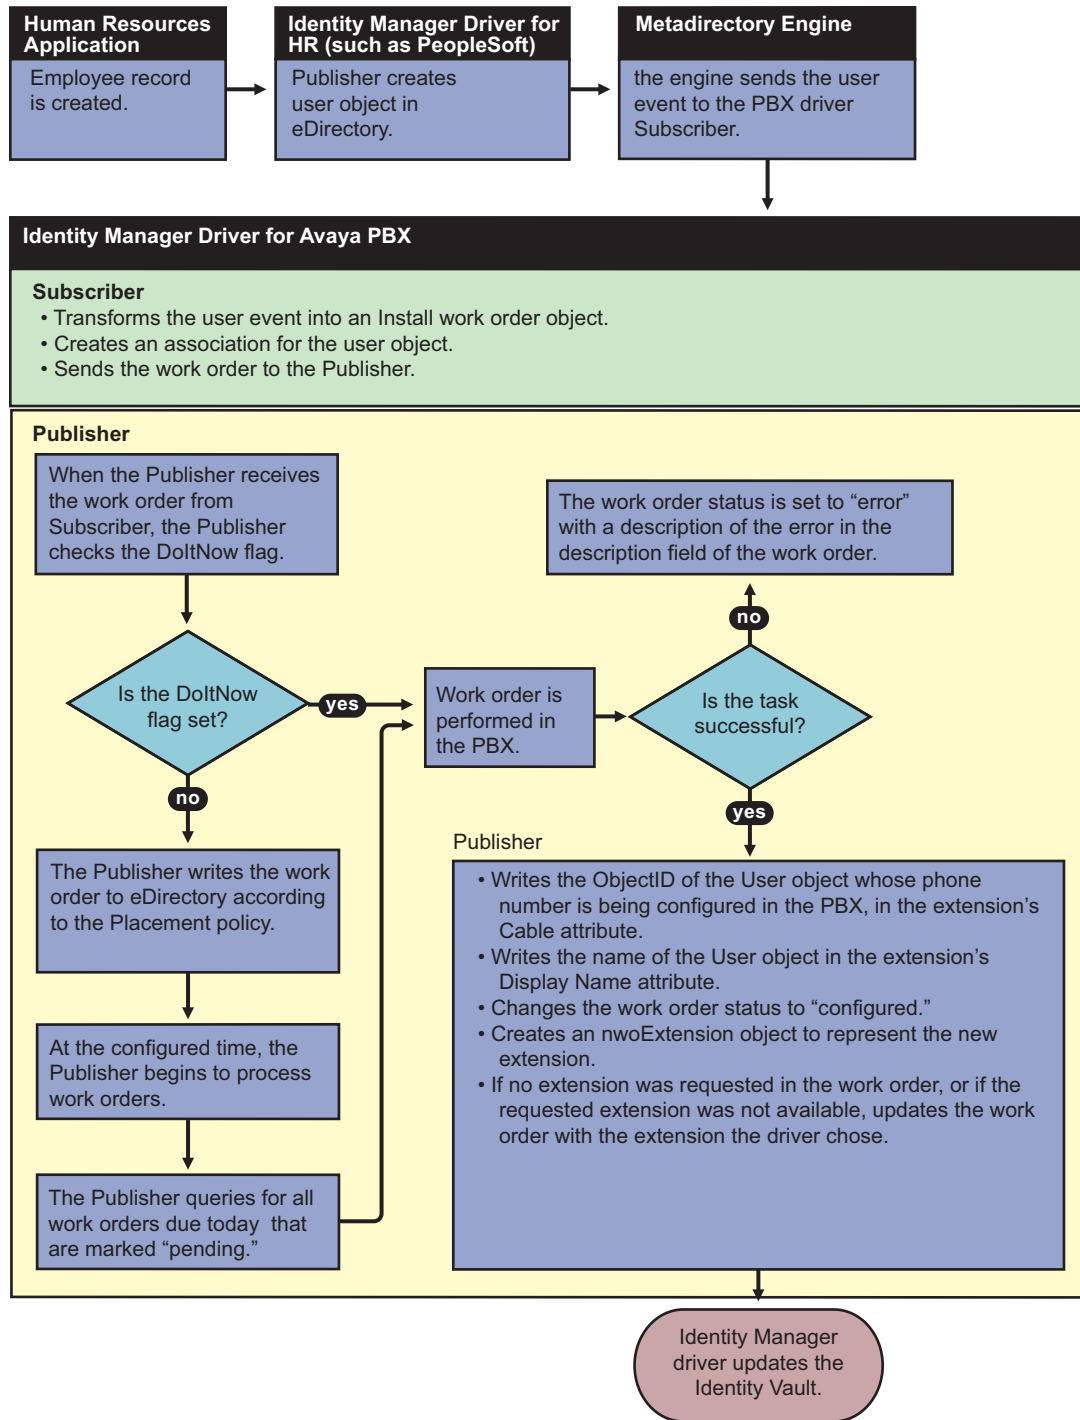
Human Resources Application

Employee record is created.

Identity Manager Driver for HR (such as PeopleSoft)

Publisher creates user object in eDirectory.

Metadirectory Engine

the engine sends the user event to the PBX driver Subscriber.

Identity Manager Driver for Avaya PBX

Subscriber
• Transforms the user event into an Install work order object.
• Creates an association for the user object.
• Sends the work order to the Publisher.

Publisher

When the Publisher receives the work order from Subscriber, the Publisher checks the DoItNow flag.

The work order status is set to "error" with a description of the error in the description field of the work order.

no

Is the DoItNow flag set?

yes

Work order is performed in the PBX.

Is the task successful?

no

yes

Publisher

The Publisher writes the work order to eDirectory according to the Placement policy.

• Writes the ObjectID of the User object whose phone number is being configured in the PBX, in the extension's Cable attribute.
• Writes the name of the User object in the extension's Display Name attribute.
• Changes the work order status to "configured."
• Creates an nwoExtension object to represent the new extension.
• If no extension was requested in the work order, or if the requested extension was not available, updates the work order with the extension the driver chose.

At the configured time, the Publisher begins to process work orders.

The Publisher queries for all work orders due today that are marked "pending."

Identity Manager driver updates the Identity Vault.